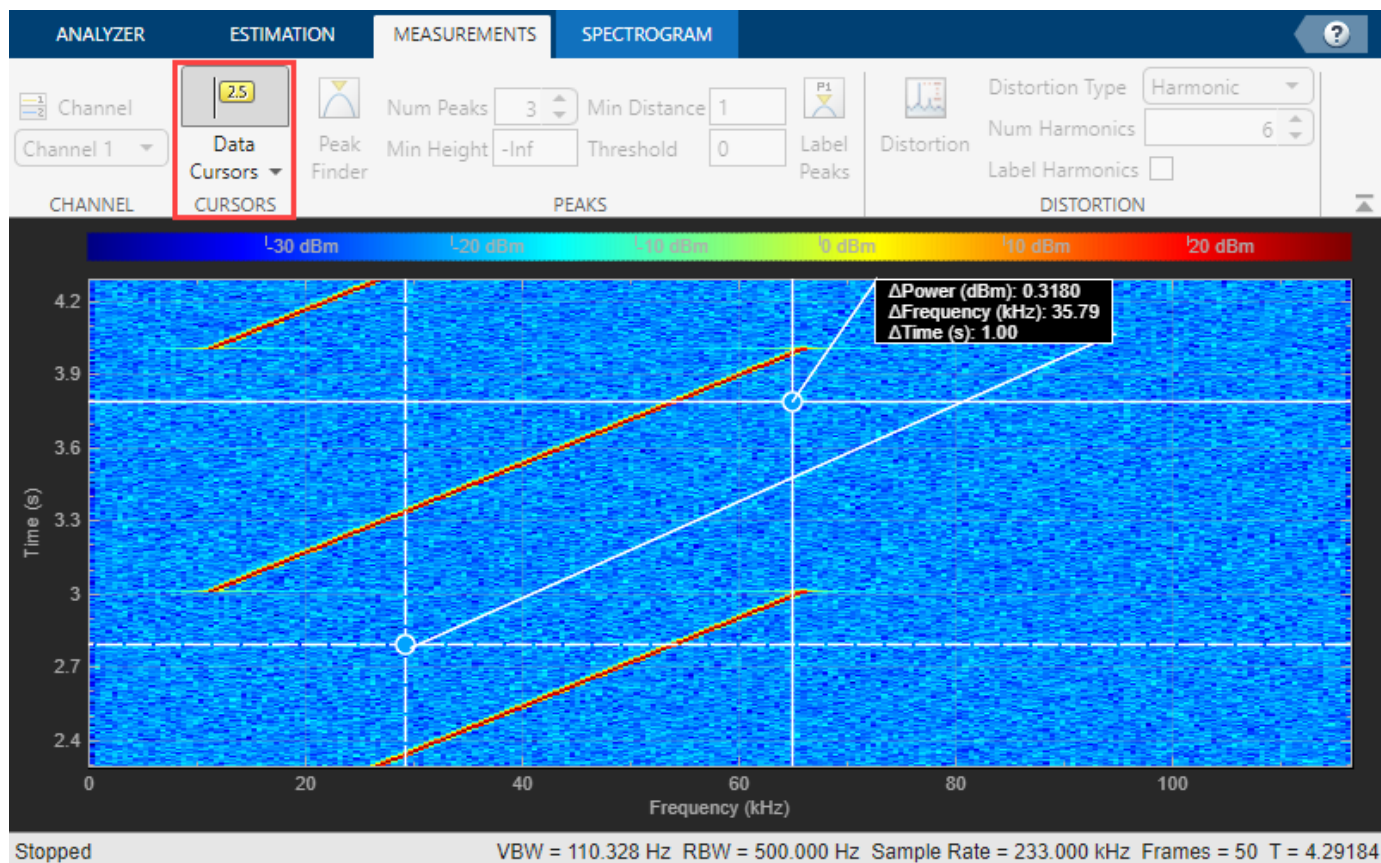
ANALYZER ESTIMATION MEASUREMENTS SPECTROGRAM ?

Channel
Channel 1
CHANNEL

2.5
Data Cursors
CURSORS

Peak Finder
Num Peaks 3
Min Height -Inf
Min Distance 1
Threshold 0
P1
Label Peaks
PEAKS

Distortion
Distortion Type Harmonic
Num Harmonics 6
Label Harmonics
DISTORTION

-30 dBm -20 dBm -10 dBm 0 dBm 10 dBm 20 dBm

ΔPower (dBm): 0.3180
ΔFrequency (kHz): 35.79
ΔTime (s): 1.00

Time (s)
4.2
3.9
3.6
3.3
3
2.7
2.4

0 20 40 60 80 100
Frequency (kHz)

Stopped
VBW = 110.328 Hz RBW = 500.000 Hz Sample Rate = 233.000 kHz Frames = 50 T = 4.29184